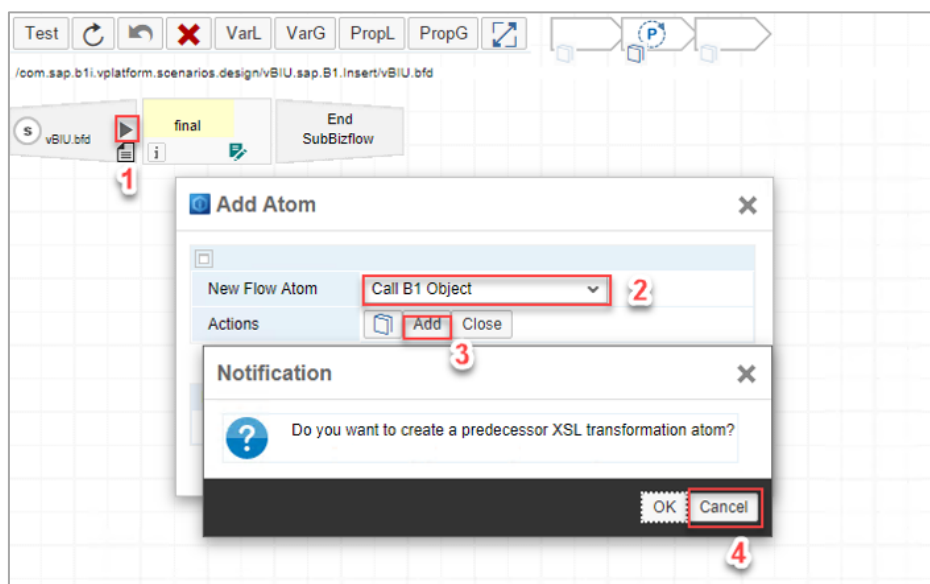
Test VarL VarG PropL PropG

P

/com.sap.b1i.vplatform.scenarios.design/vBIU.sap.B1.Insert/vBIU.bfd

S vBIU.bfd

final

i

End SubBizflow

1

Add Atom

New Flow Atom Call B1 Object

2

Actions Add Close

3

Notification

Do you want to create a predecessor XSL transformation atom?

OK Cancel

4